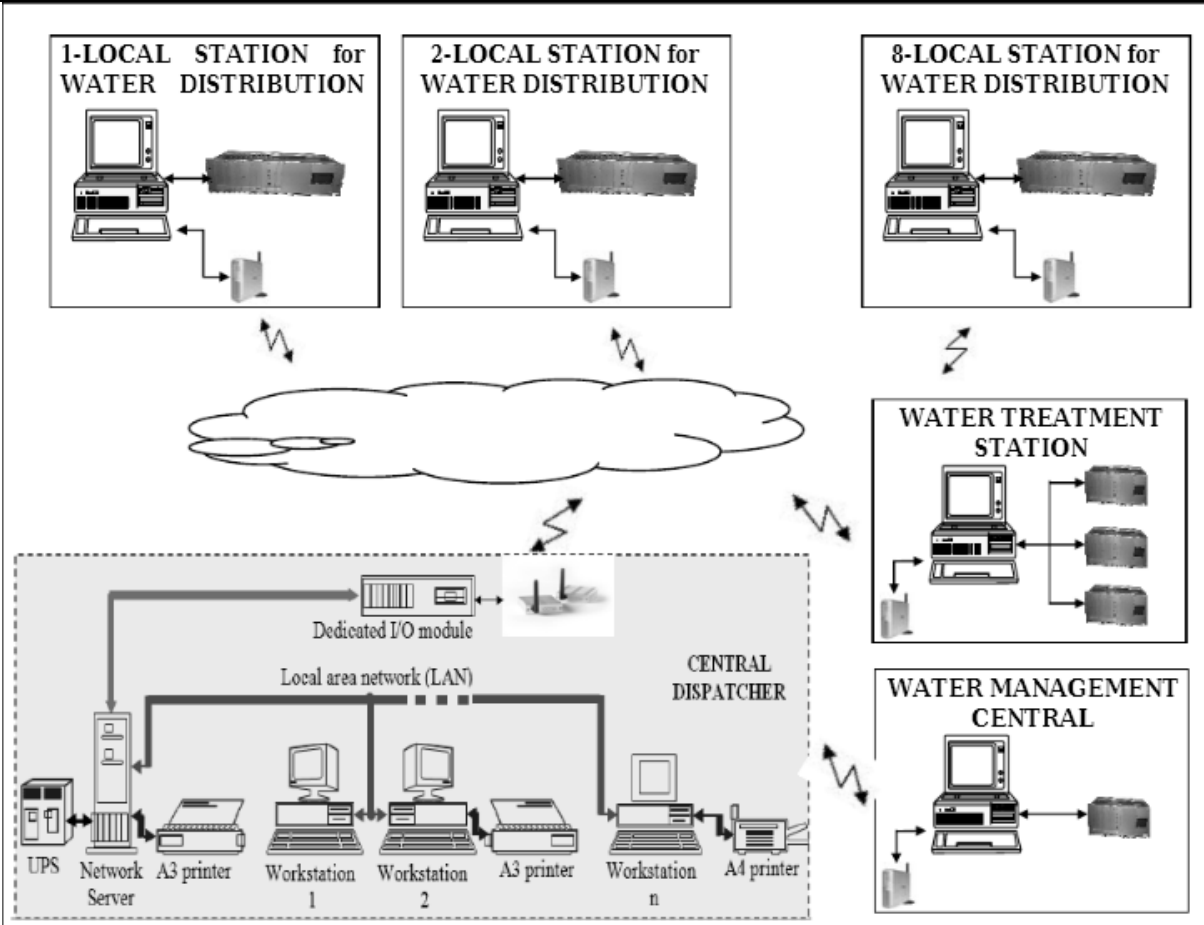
1-LOCAL STATION for WATER DISTRIBUTION

2-LOCAL STATION for WATER DISTRIBUTION

8-LOCAL STATION for WATER DISTRIBUTION

WATER TREATMENT STATION

Dedicated I/O module

Local area network (LAN)

CENTRAL DISPATCHER

WATER MANAGEMENT CENTRAL

UPS

Network Server

A3 printer

Workstation 1

Workstation 2

A3 printer

Workstation n

A4 printer